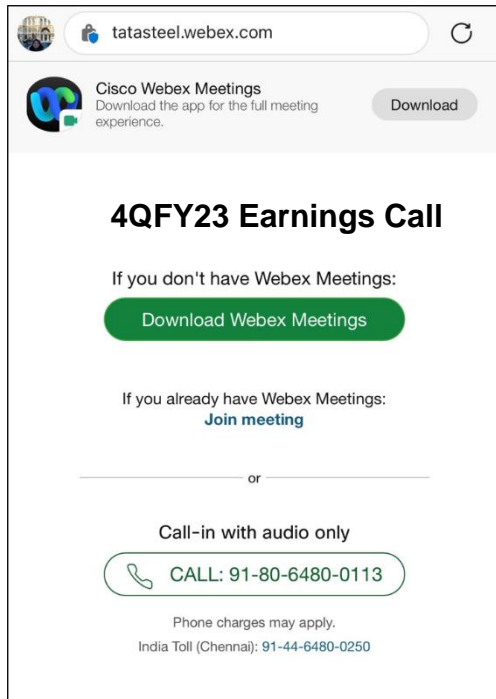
tatasteel.webex.com

Cisco Webex Meetings
Download the app for the full meeting experience.

Download

4QFY23 Earnings Call

If you don't have Webex Meetings:

Download Webex Meetings

If you already have Webex Meetings:
Join meeting

or

Call-in with audio only

CALL: 91-80-6480-0113

Phone charges may apply.
India Toll (Chennai): 91-44-6480-0250